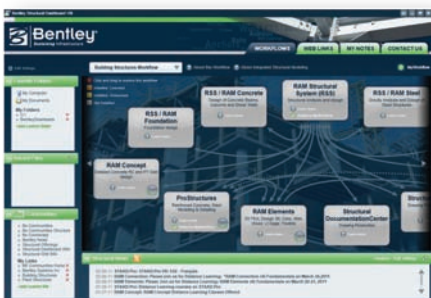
Bentley Structural Dashboard V8i

Bentley
Sustaining Infrastructure

WORKFLOWS
WEB LINKS
MY NOTES
CONTACT US

Building Structures Workflow

RSS / RAM Foundation
Foundation Design

RSS / RAM Concrete
Design of Concrete Beams, Columns and Shear Walls

RAM Structural System (RSS)
Structural Analysis and Design

RSS / RAM Steel
Gravity Analysis and Design of Steel Structures

RAM Concept
Post-tensioned, RC and PT Slab Design

ProStructures
Reinforced Concrete, Steel Modeling & Detailing

RAM Elements
3D FEA, Design, RC Cons, Wall, Tilt-up, Retaining Wall

Structural DocumentationCenter
Drawing Production

My Computer
My Documents

My Folders

My Communities

My Links

What's New at Bentley

STAAD.Pro
RAM Elements
RAM Concept